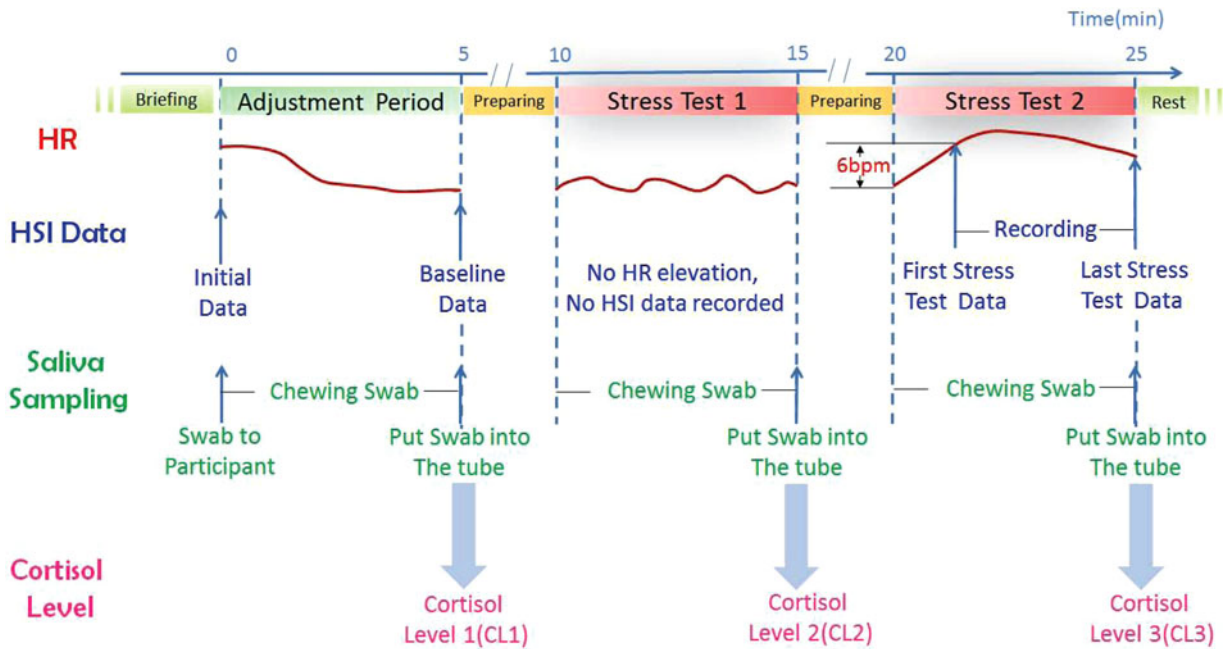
Time(min)

0 5 10 15 20 25

Briefing Adjustment Period Preparing Stress Test 1 Preparing Stress Test 2 Rest

HR

6bpm

HSI Data

Recording

Initial Data

Baseline Data

No HR elevation, No HSI data recorded

First Stress Test Data

Last Stress Test Data

Saliva Sampling

Chewing Swab

Chewing Swab

Chewing Swab

Swab to Participant

Put Swab into The tube

Put Swab into The tube

Put Swab into The tube

Cortisol Level

Cortisol Level 1(CL1)

Cortisol Level 2(CL2)

Cortisol Level 3(CL3)